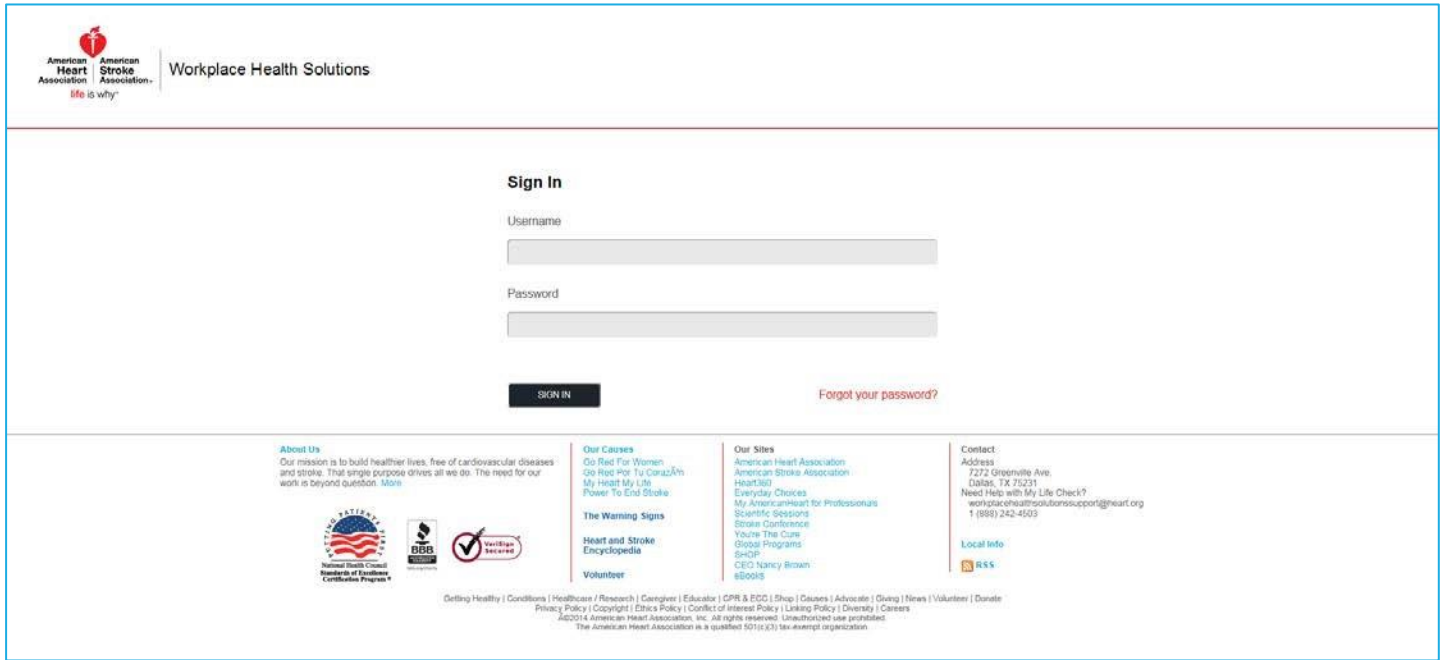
American Heart Association | American Stroke Association
life is why

Workplace Health Solutions

Sign In

Username

Password

SIGN IN

Forgot your password?

About Us
Our mission is to build healthier lives, free of cardiovascular diseases and stroke. That single purpose drives all we do. The need for our work is beyond question. More

PUTTING PATIENTS FIRST
National Health Council Standards of Excellence Certification Program

BBB

VeriSign Secured

Our Causes
Go Red For Women
Go Red Por Tu CorazÃ³n
My Heart My Life
Power To End Stroke

The Warning Signs

Heart and Stroke Encyclopedia

Volunteer

Our Sites
American Heart Association
American Stroke Association
Heart360
Everyday Choices
My AmericanHeart for Professionals
Scientific Sessions
Stroke Conference
You're The Cure
Global Programs
SHOP
CEO Nancy Brown
eBooks

Contact
Address
7272 Greenville Ave.
Dallas, TX 75231
Need Help with My Life Check?
workplacehealthsolutionssupport@heart.org
1 (888) 242-4503

Local Info

RSS

Getting Healthy | Conditions | Healthcare / Research | Caregiver | Educator | CPR & ECC | Shop | Causes | Advocate | Giving | News | Volunteer | Donate
Privacy Policy | Copyright | Ethics Policy | Conflict of Interest Policy | Linking Policy | Diversity | Careers
Â©2014 American Heart Association, Inc. All rights reserved. Unauthorized use prohibited.
The American Heart Association is a qualified 501(c)(3) tax-exempt organization.